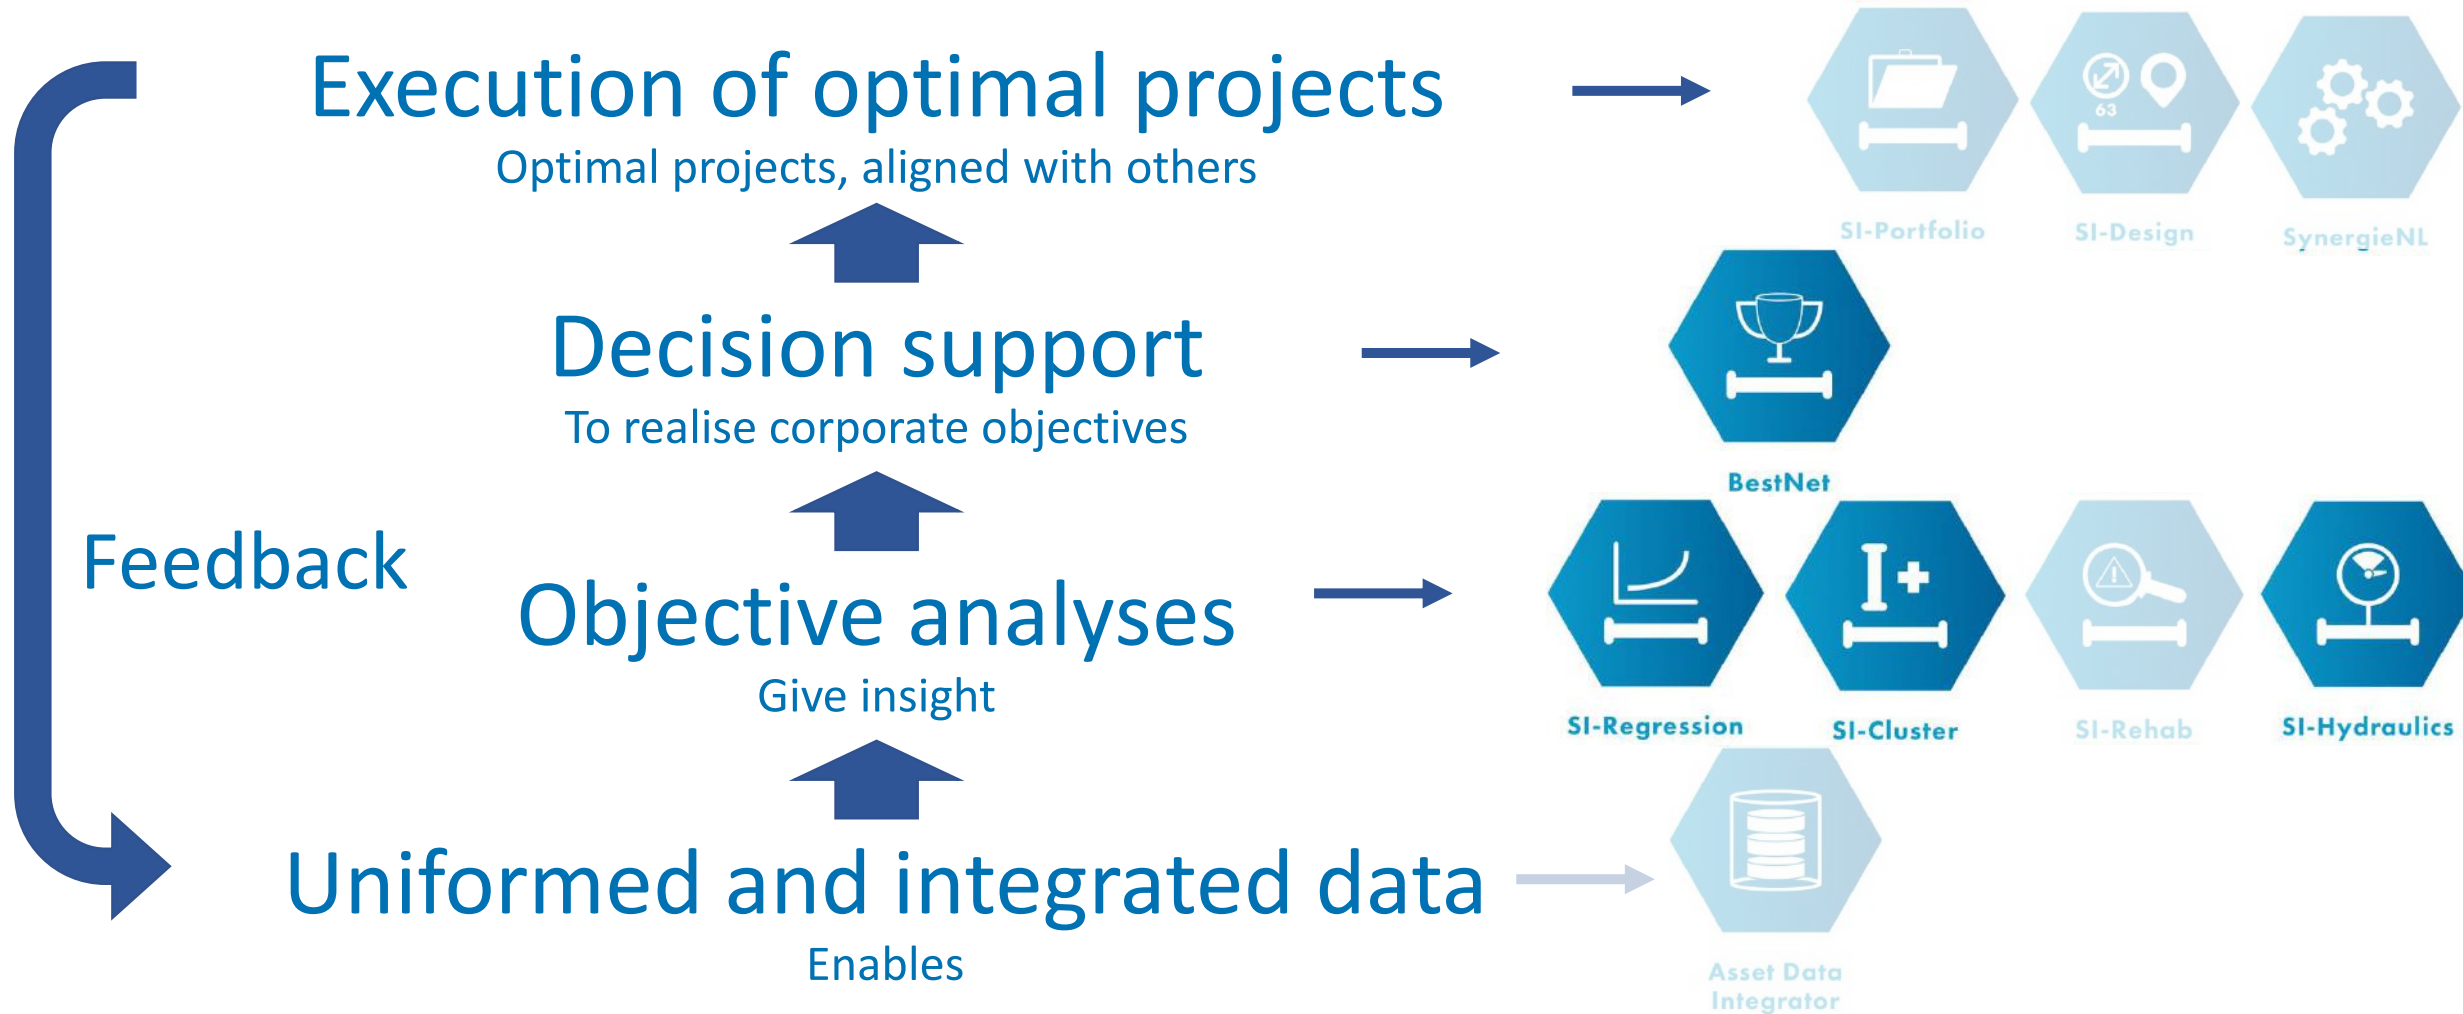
Execution of optimal projects
Optimal projects, aligned with others

Decision support
To realise corporate objectives

Feedback

Objective analyses
Give insight

Uniformed and integrated data
Enables

SI-Portfolio
63
SI-Design
SynergieNL

BestNet

SI-Regression
I+
SI-Cluster
SI-Rehab
SI-Hydraulics

Asset Data Integrator